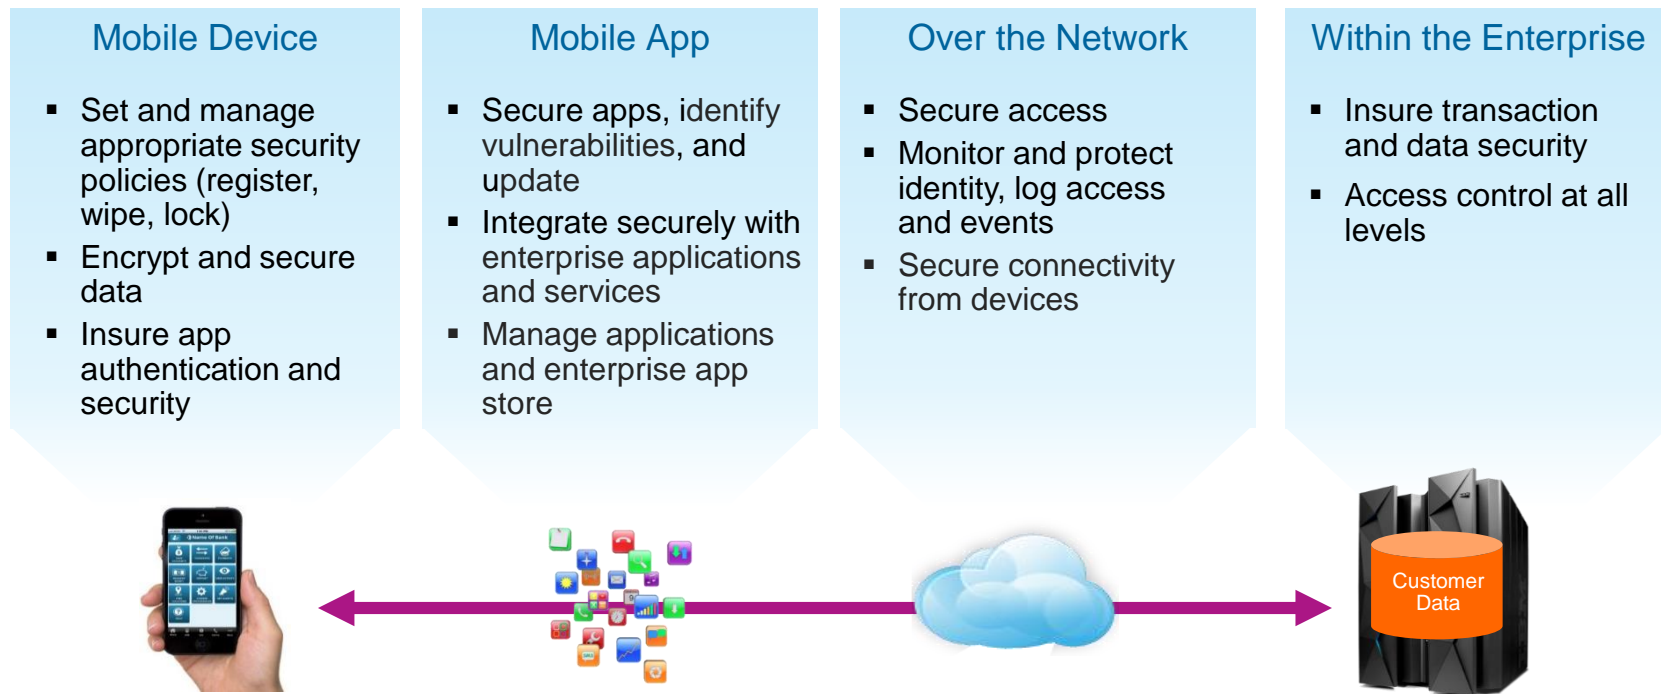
Mobile Device

- Set and manage appropriate security policies (register, wipe, lock)
- Encrypt and secure data
- Insure app authentication and security

Mobile App

- Secure apps, identify vulnerabilities, and update
- Integrate securely with enterprise applications and services
- Manage applications and enterprise app store

Over the Network

- Secure access
- Monitor and protect identity, log access and events
- Secure connectivity from devices

Within the Enterprise

- Insure transaction and data security
- Access control at all levels

Customer Data